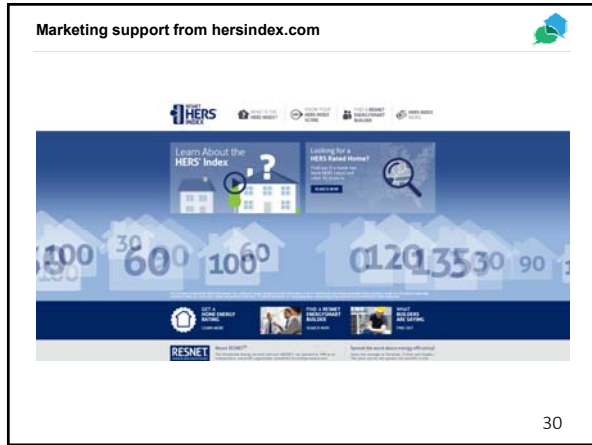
Marketing support from hersindex.com

HERS INDEX

Learn About the HERS® Index

Looking for a HERS Rated Home?

SEARCH NOW

100 30 60 100 60 120 135 30 90

GET A HOME ENERGY RATING

FIND A RESNET ENERGYSMART BUILDER

WHAT BUILDERS ARE SAYING

RESNET

About RESNET®

Spread the word about energy efficiency!

30